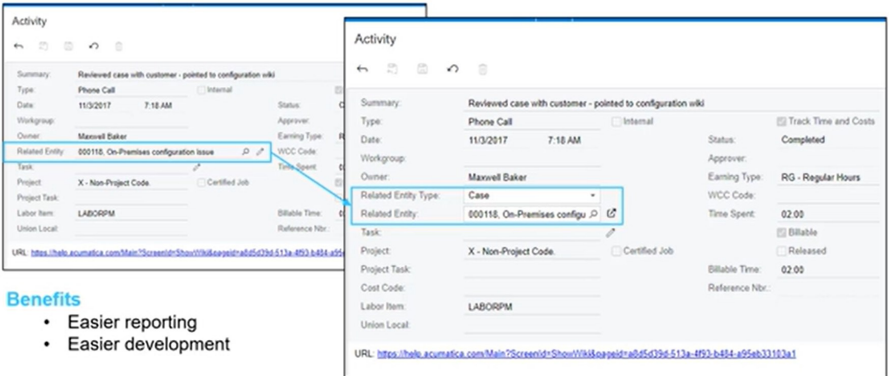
Activity

Summary: Reviewed case with customer - pointed to configuration wiki
Type: Phone Call
Internal
Date: 11/3/2017 7:18 AM
Status: C
Workgroup:
Approver:
Owner: Maxwell Baker
Earning Type: R
Related Entity: 000118, On-Premises configuration issue
WCC Code:
Task:
Time Spent: 0
Project: X - Non-Project Code.
Certified Job
Project Task:
Labor Item: LABORPM
Billable Time: 0
Union Local:
Reference Nbr.:
URL: https://help.acumatica.com/Main?ScreenId=ShowWiki&pageid=a8d5d39d-513a-4f93-b484-a9

Activity

Summary: Reviewed case with customer - pointed to configuration wiki
Type: Phone Call
Internal
Track Time and Costs
Date: 11/3/2017 7:18 AM
Status: Completed
Workgroup:
Approver:
Owner: Maxwell Baker
Earning Type: RG - Regular Hours
Related Entity Type: Case
WCC Code:
Related Entity: 000118, On-Premises configu
Time Spent: 02:00
Task:
Billable
Project: X - Non-Project Code.
Certified Job
Released
Project Task:
Billable Time: 02:00
Cost Code:
Reference Nbr.:
Labor Item: LABORPM
Union Local:

URL: https://help.acumatica.com/Main?ScreenId=ShowWiki&pageid=a8d5d39d-513a-4f93-b484-a95eb33103a1

Benefits
• Easier reporting
• Easier development